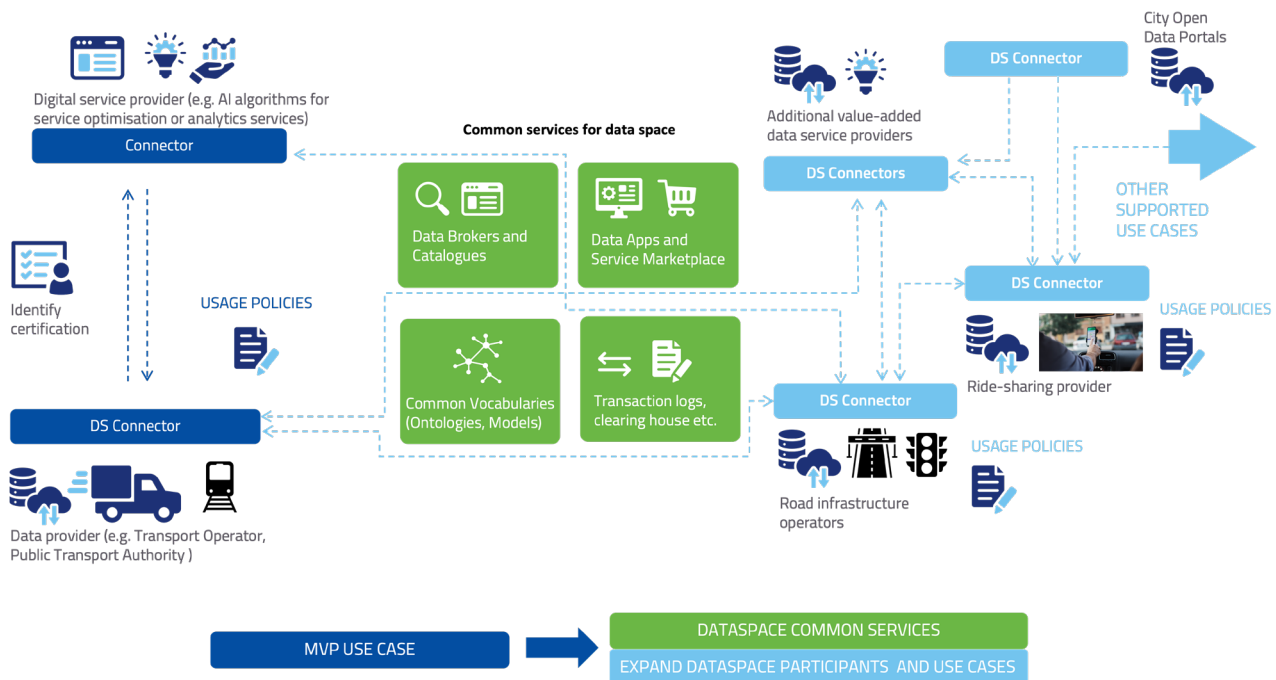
Digital service provider (e.g. AI algorithms for service optimisation or analytics services)

Connector

Identify certification

USAGE POLICIES

DS Connector

Data provider (e.g. Transport Operator, Public Transport Authority )

Common services for data space

Data Brokers and Catalogues

Data Apps and Service Marketplace

Common Vocabularies (Ontologies, Models)

Transaction logs, clearing house etc.

Additional value-added data service providers

DS Connector

City Open Data Portals

DS Connectors

OTHER SUPPORTED USE CASES

DS Connector

USAGE POLICIES

Ride-sharing provider

DS Connector

USAGE POLICIES

Road infrastructure operators

MVP USE CASE

DATASPACE COMMON SERVICES

EXPAND DATASPACE PARTICIPANTS AND USE CASES